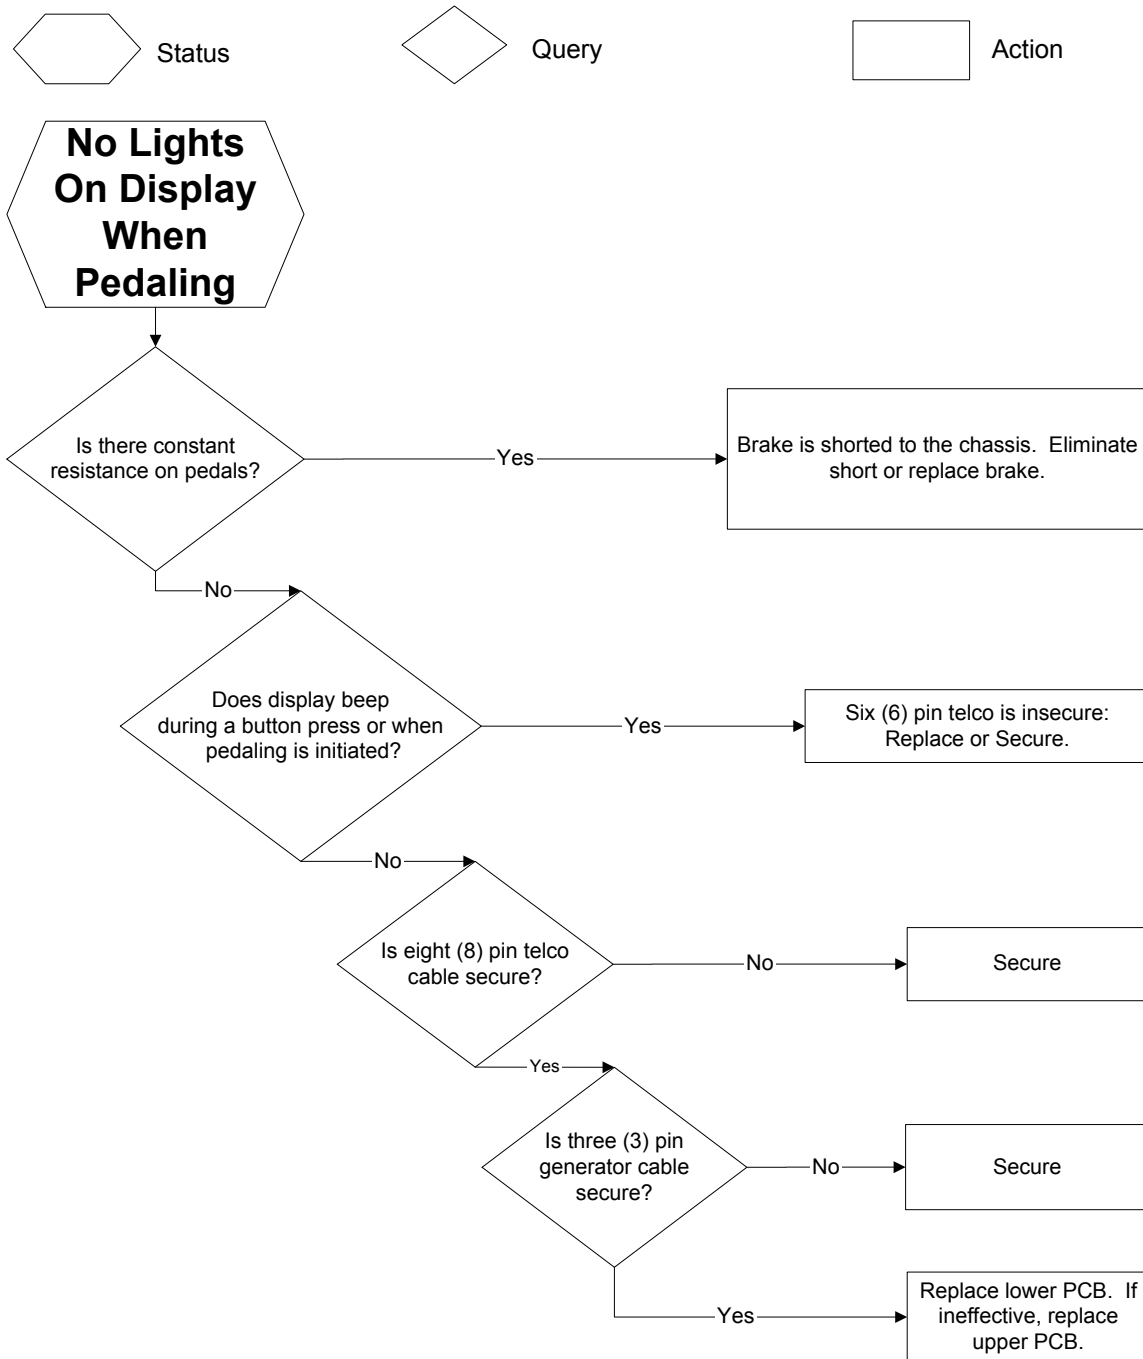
Status

Query

Action

No Lights On Display When Pedaling

Is there constant resistance on pedals?

Yes

Brake is shorted to the chassis. Eliminate short or replace brake.

No

Does display beep during a button press or when pedaling is initiated?

Yes

Six (6) pin telco is insecure: Replace or Secure.

No

Is eight (8) pin telco cable secure?

No

Secure

Yes

Is three (3) pin generator cable secure?

No

Secure

Yes

Replace lower PCB. If ineffective, replace upper PCB.